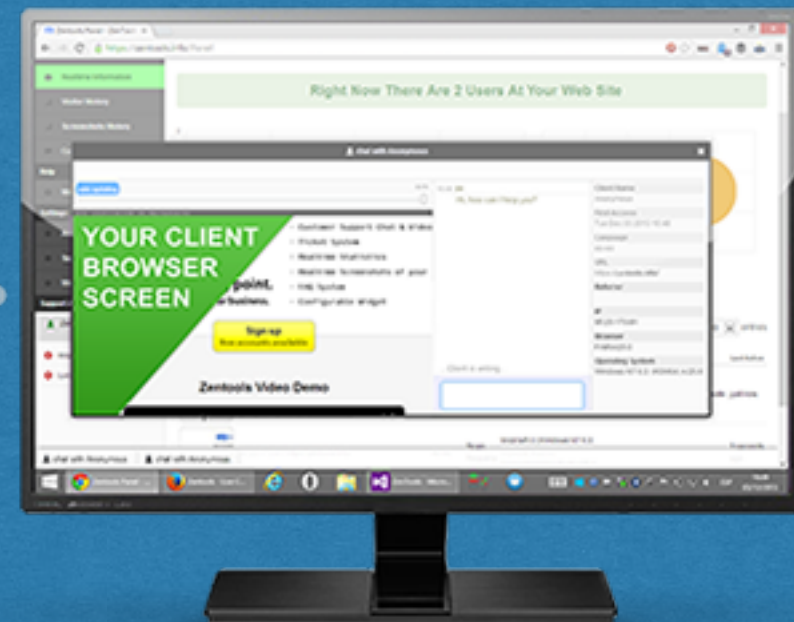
Right Now There Are 2 Users At Your Web Site

chat with Anonymous

YOUR CLIENT BROWSER SCREEN

Customer Support Chat & Video
Ticket System
Realtime Statistics
Realtime Screenshots of your
FAQ System
Configurable Widget

point.
business.

Sign up
Free accounts available

Zentools Video Demo

Hi, how can I help you?

Client is writing

Client Name
Anonymous
First Access
Location
URL
Referrer
IP
Browser
Operating System

chat with Anonymous
chat with Anonymous